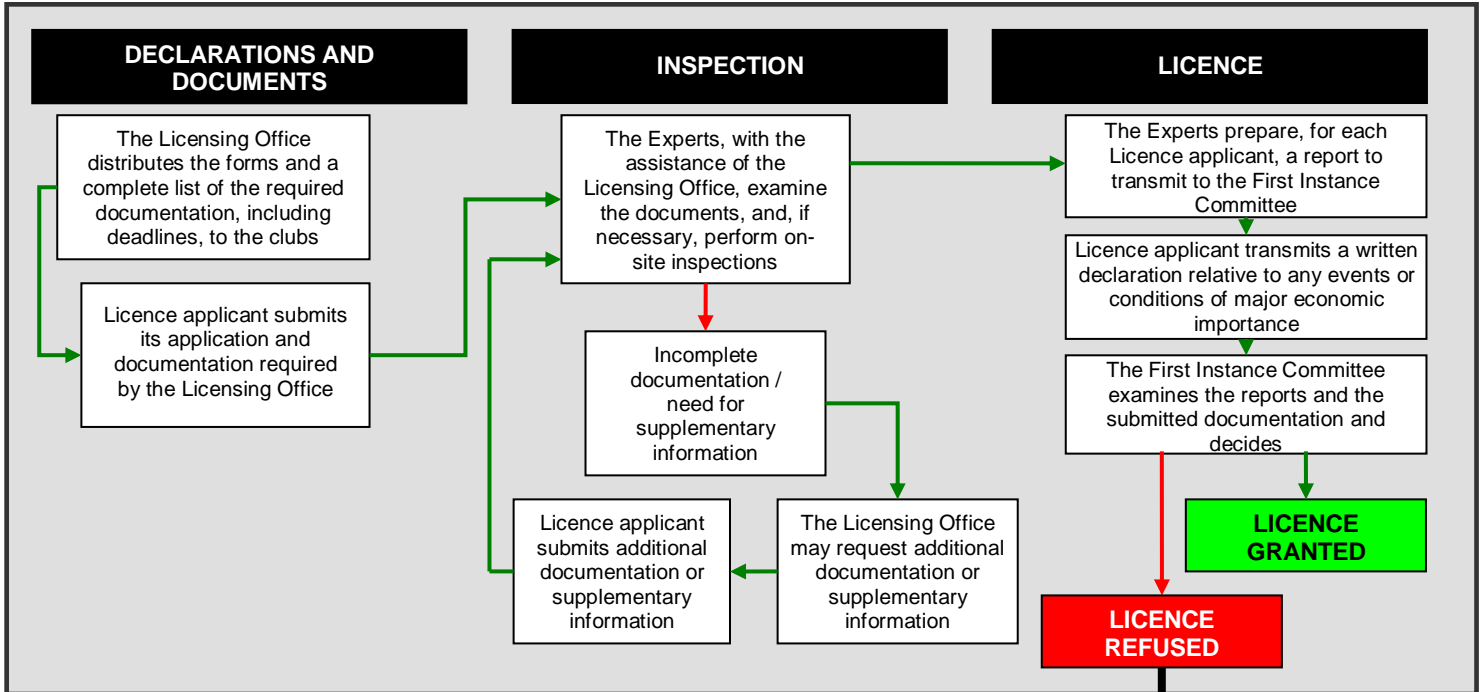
DECLARATIONS AND DOCUMENTS

The Licensing Office distributes the forms and a complete list of the required documentation, including deadlines, to the clubs

Licence applicant submits its application and documentation required by the Licensing Office

INSPECTION

The Experts, with the assistance of the Licensing Office, examine the documents, and, if necessary, perform on-site inspections

Incomplete documentation / need for supplementary information

The Licensing Office may request additional documentation or supplementary information

Licence applicant submits additional documentation or supplementary information

LICENCE

The Experts prepare, for each Licence applicant, a report to transmit to the First Instance Committee

Licence applicant transmits a written declaration relative to any events or conditions of major economic importance

The First Instance Committee examines the reports and the submitted documentation and decides

LICENCE GRANTED

LICENCE REFUSED